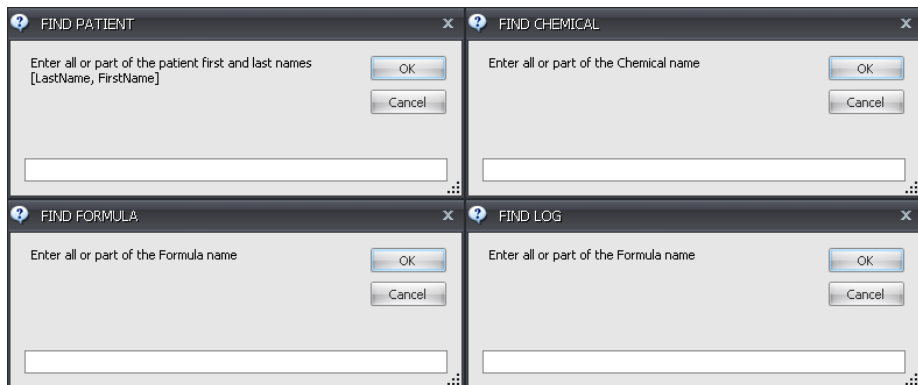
FIND PATIENT x

Enter all or part of the patient first and last names [LastName, FirstName]

OK

Cancel

FIND CHEMICAL x

Enter all or part of the Chemical name

OK

Cancel

FIND FORMULA x

Enter all or part of the Formula name

OK

Cancel

FIND LOG x

Enter all or part of the Formula name

OK

Cancel